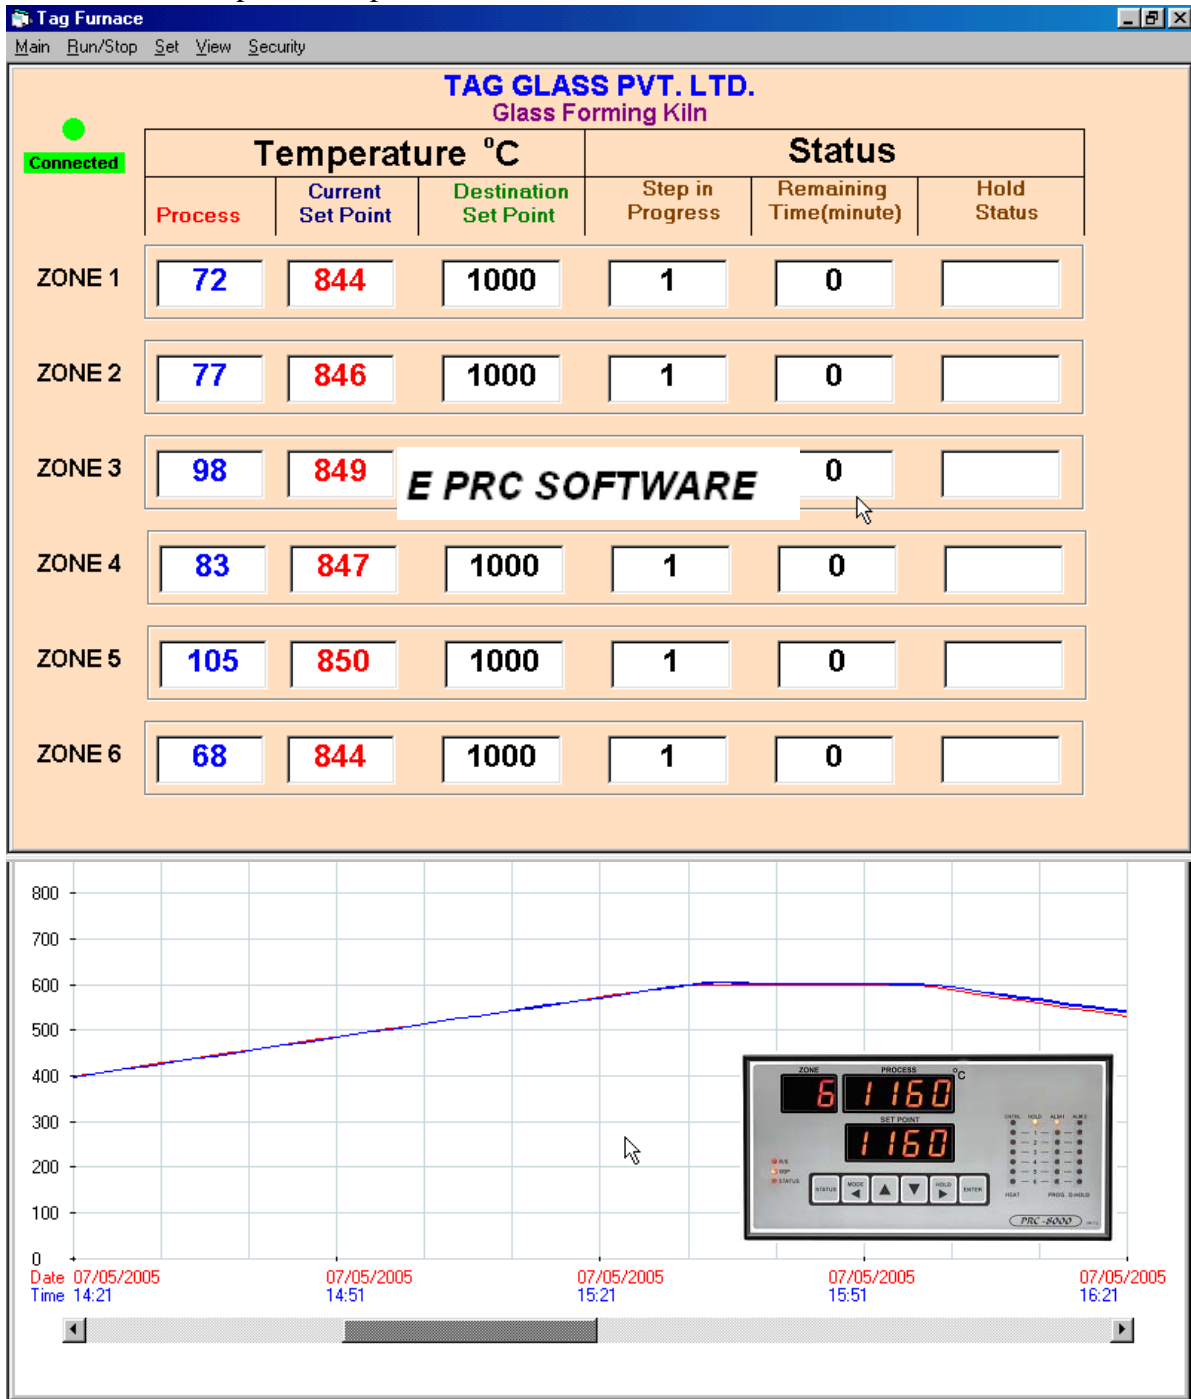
Tag Furnace

Main Run/Stop Set View Security

TAG GLASS PVT. LTD.
Glass Forming Kiln

Connected

Temperature °C

Status

| | Process | Current Set Point | Destination Set Point | Step in Progress | Remaining Time(minute) | Hold Status |
|---|---|---|---|---|---|---|
| ZONE 1 | 72 | 844 | 1000 | 1 | 0 | |
| ZONE 2 | 77 | 846 | 1000 | 1 | 0 | |
| ZONE 3 | 98 | 849 | | | 0 | |
| ZONE 4 | 83 | 847 | 1000 | 1 | 0 | |
| ZONE 5 | 105 | 850 | 1000 | 1 | 0 | |
| ZONE 6 | 68 | 844 | 1000 | 1 | 0 | |

E PRC SOFTWARE

800
700
600
500
400
300
200
100
0

Date 07/05/2005
Time 14:21
07/05/2005
14:51
07/05/2005
15:21
07/05/2005
15:51
07/05/2005
16:21

ZONE PROCESS °C
6 1160
SET POINT
1160
STATUS MODE HOLD ENTER
HEAT PROG. HOLD
PRC-8000